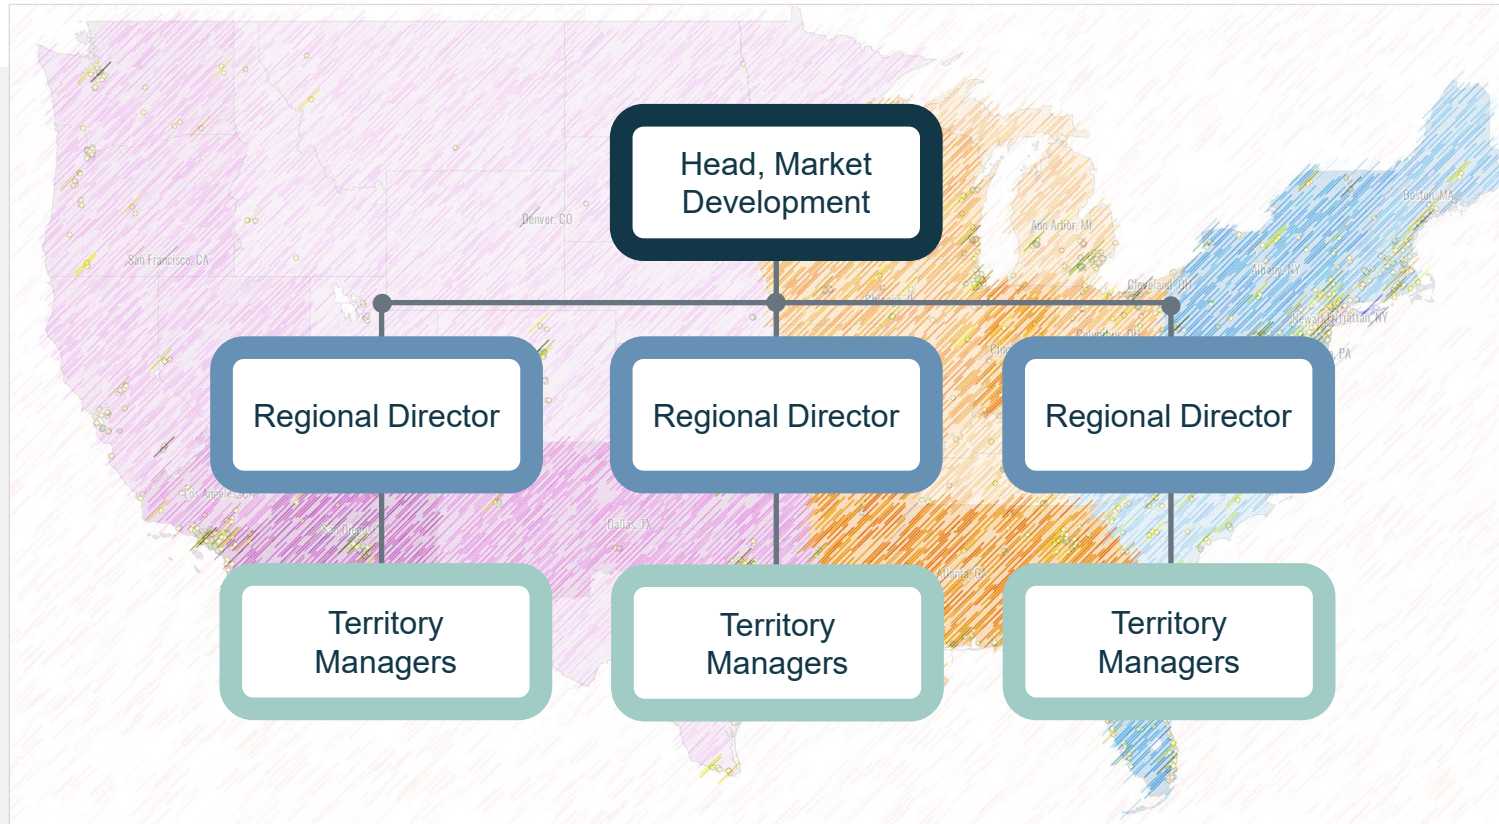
Head, Market Development

Regional Director

Regional Director

Regional Director

Territory Managers

Territory Managers

Territory Managers

Denver, CO

San Francisco, CA

Ann Arbor, MI

Cleveland, OH

Albany, NY

Boston, MA

Newark, NJ

Manhattan, NY

Columbus, OH

PA

Los Angeles, CA

San Diego, CA

Dallas, TX

Atlanta, GA